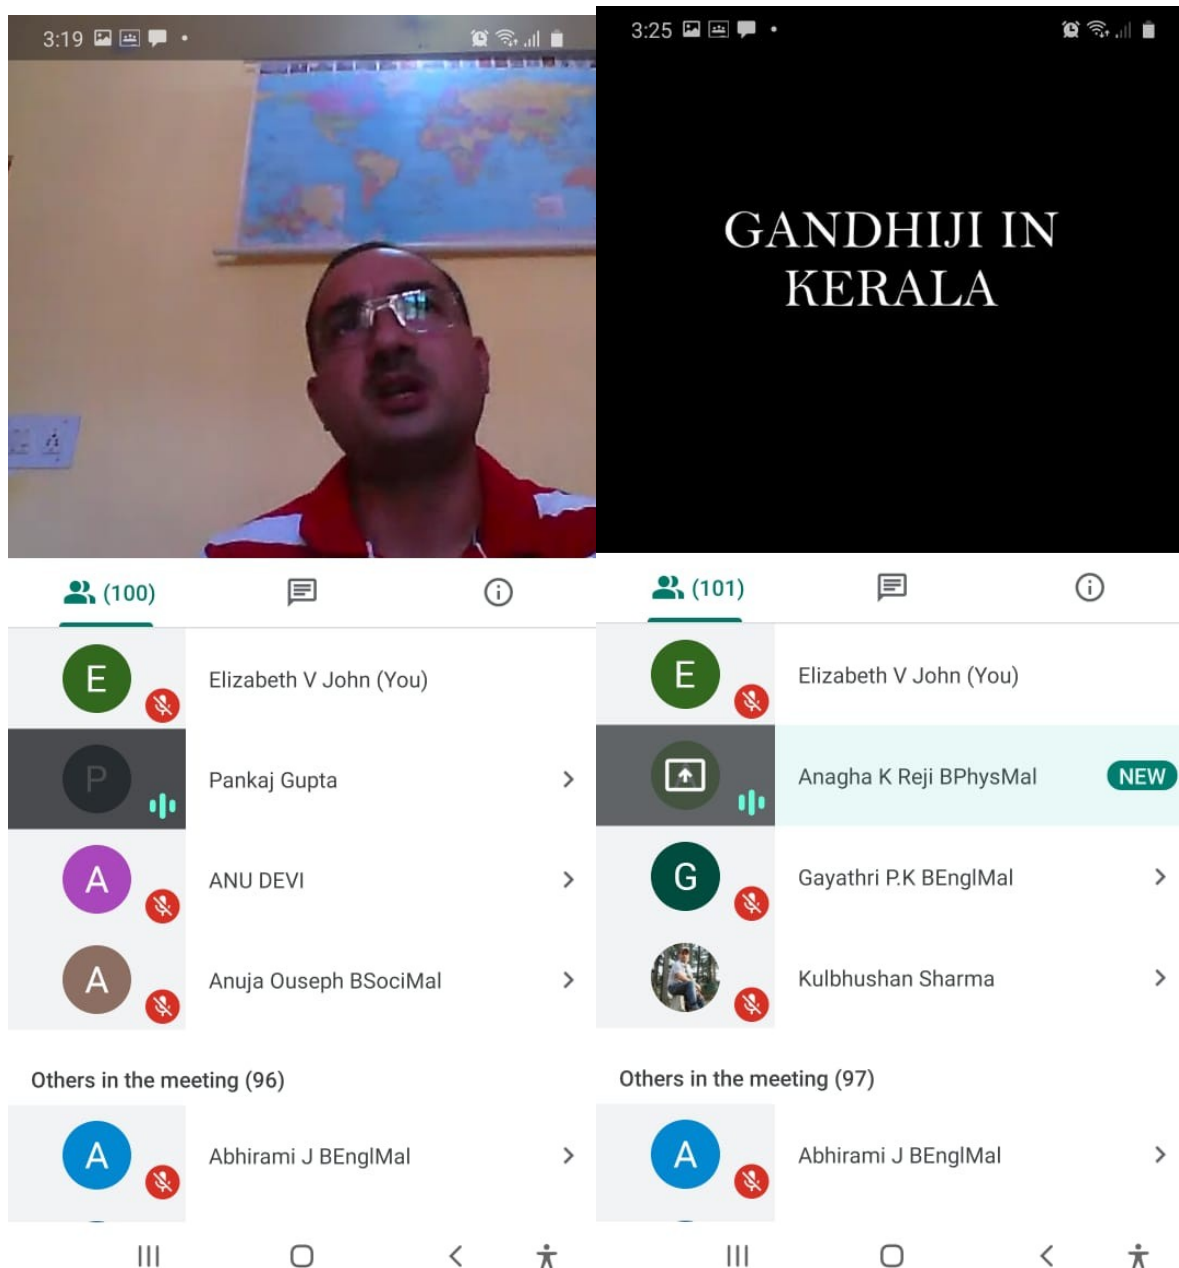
3:19

(100)

E
Elizabeth V John (You)

P
Pankaj Gupta

A
ANU DEVI

A
Anuja Ouseph BSociMal

Others in the meeting (96)

A
Abhirami J BEnglMal

3:25

GANDHIJI IN KERALA

(101)

E
Elizabeth V John (You)

Anagha K Reji BPhysMal NEW

G
Gayathri P.K BEnglMal

Kulbhushan Sharma

Others in the meeting (97)

A
Abhirami J BEnglMal